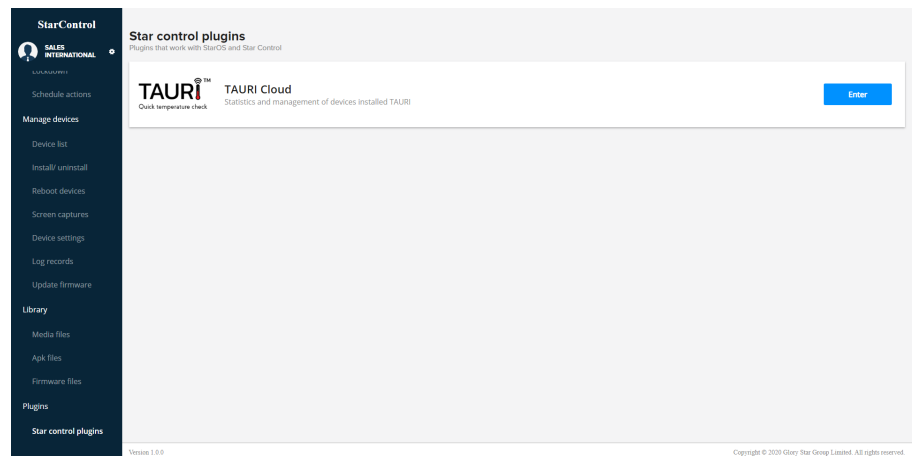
StarControl

SALES INTERNATIONAL

Lockdown

Schedule actions

Manage devices

Device list

Install/ uninstall

Reboot devices

Screen captures

Device settings

Log records

Update firmware

Library

Media files

Apk files

Firmware files

Plugins

Star control plugins

Star control plugins
Plugins that work with StarOS and Star Control

TAURI™
Quick temperature check

TAURI Cloud
Statistics and management of devices installed TAURI

Enter

Version 1.0.0

Copyright © 2020 Glory Star Group Limited. All rights reserved.